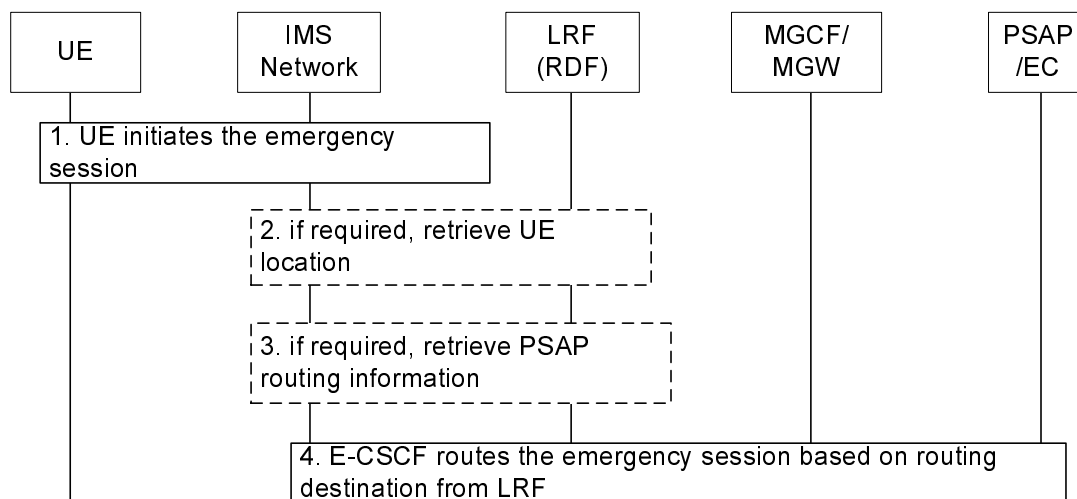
UE

IMS Network

LRF (RDF)

MGCF/ MGW

PSAP /EC

1. UE initiates the emergency session

2. if required, retrieve UE location

3. if required, retrieve PSAP routing information

4. E-CSCF routes the emergency session based on routing destination from LRF